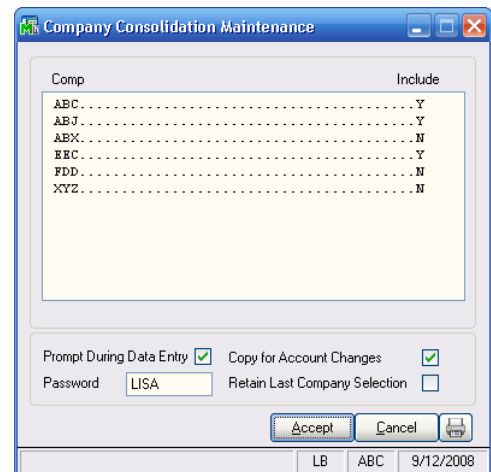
Company Consolidation Maintenance

Comp Include

ABC.............................................Y
ABJ.............................................Y
ABX.............................................N
EEC.............................................Y
FDD.............................................N
XYZ.............................................N

Prompt During Data Entry
Copy for Account Changes
Password LISA
Retain Last Company Selection

Accept Cancel

LB ABC 9/12/2008